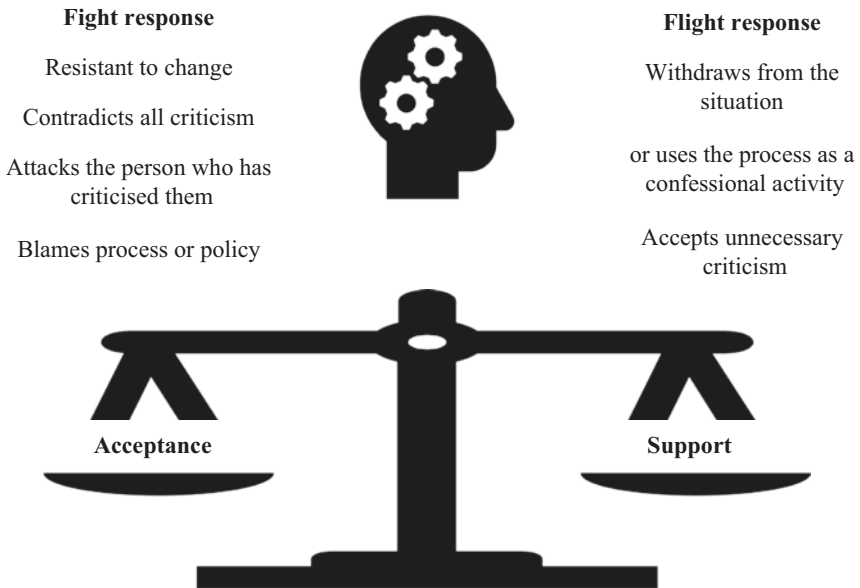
**Fight response**

Resistant to change

Contradicts all criticism

Attacks the person who has criticised them

Blames process or policy

**Flight response**

Withdraws from the situation

or uses the process as a confessional activity

Accepts unnecessary criticism

**Acceptance**

**Support**